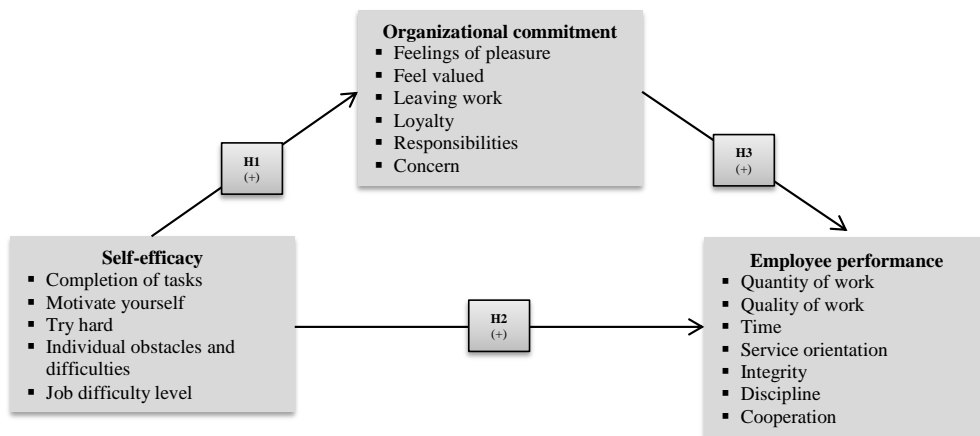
**Organizational commitment**
- Feelings of pleasure
- Feel valued
- Leaving work
- Loyalty
- Responsibilities
- Concern

H1
(+)

H3
(+)

**Self-efficacy**
- Completion of tasks
- Motivate yourself
- Try hard
- Individual obstacles and difficulties
- Job difficulty level

H2
(+)

**Employee performance**
- Quantity of work
- Quality of work
- Time
- Service orientation
- Integrity
- Discipline
- Cooperation